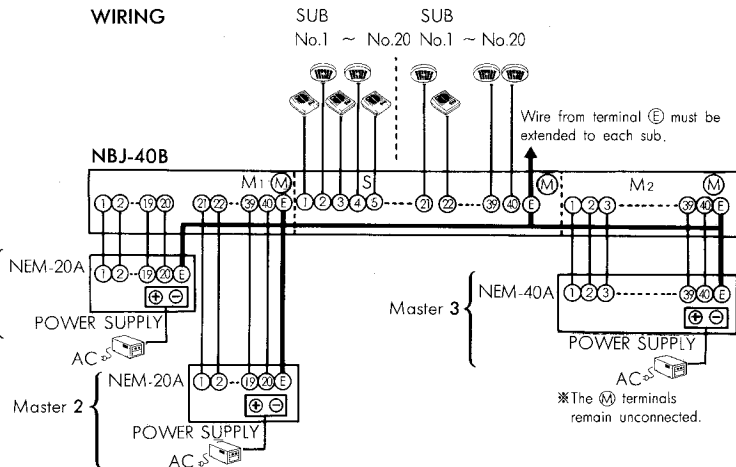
WIRING

SUB
No.1 ~ No.20

SUB
No.1 ~ No.20

Wire from terminal Ⓔ must be extended to each sub.

NBJ-40B

M1 Ⓜ

S

Ⓜ

M2 Ⓜ

①②···⑲⑳ ㉑㉒···㊴㊵Ⓔ ①②③④⑤···㉑ ㉒···㊴ ㊵Ⓔ ①②③···㊴㊵Ⓔ

NEM-20A ①②···⑲⑳Ⓔ
⊕⊖
POWER SUPPLY
AC

Master 2 { NEM-20A ①②···⑲⑳Ⓔ
⊕⊖
POWER SUPPLY
AC

Master 3 { NEM-40A ①②③···㊴㊵Ⓔ
⊕⊖
POWER SUPPLY
AC

※The Ⓜ terminals remain unconnected.